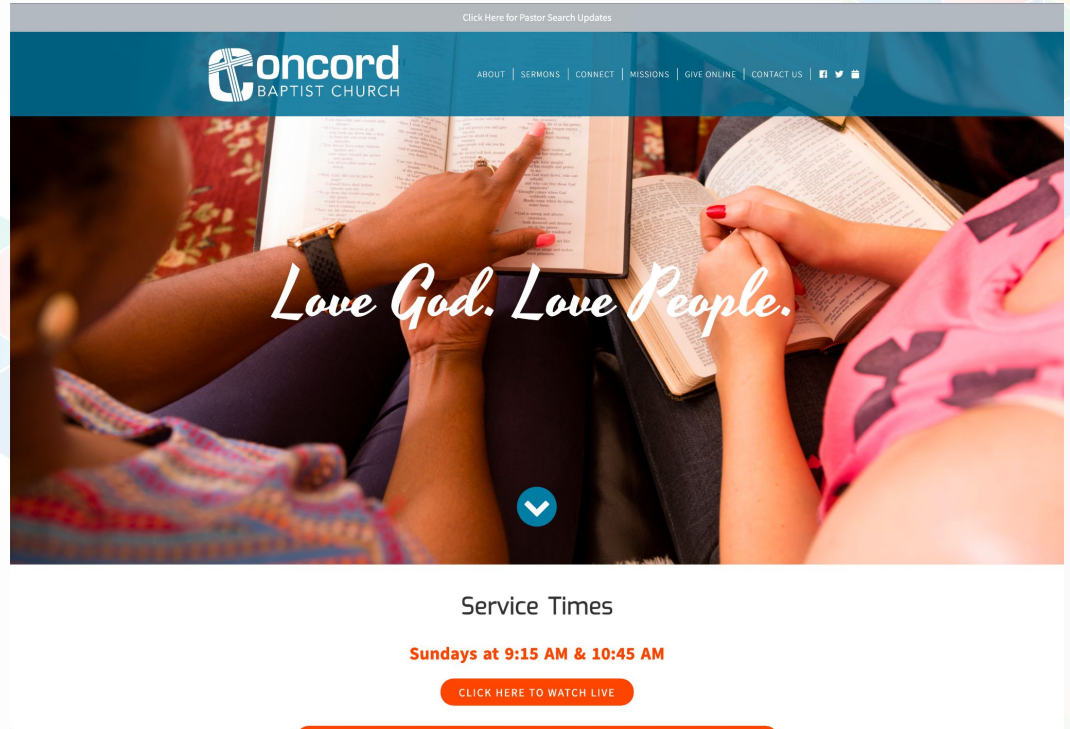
Click Here for Pastor Search Updates

Concord BAPTIST CHURCH

ABOUT | SERMONS | CONNECT | MISSIONS | GIVE ONLINE | CONTACT US

Love God. Love People.

Service Times

Sundays at 9:15 AM & 10:45 AM

CLICK HERE TO WATCH LIVE